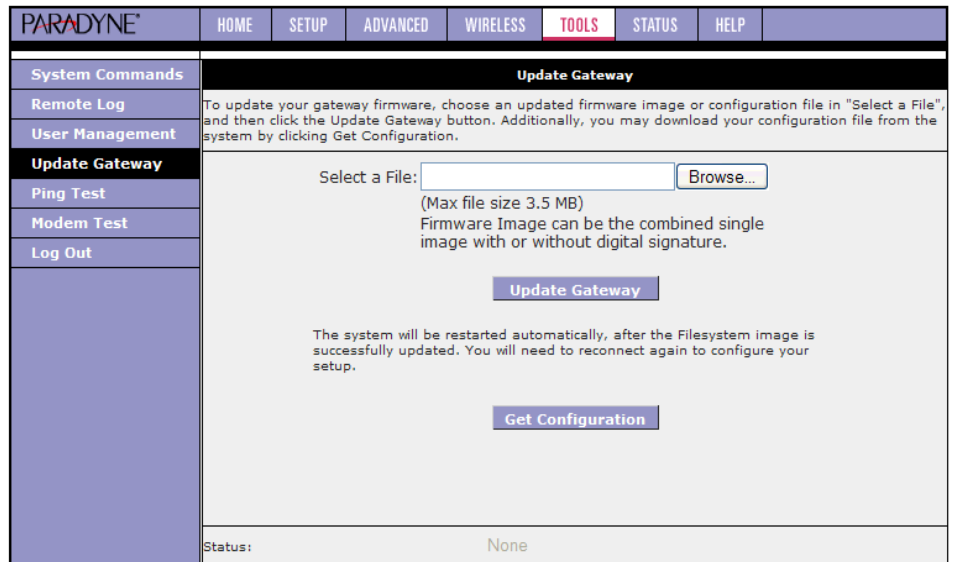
PARADYNE®

HOME SETUP ADVANCED WIRELESS TOOLS STATUS HELP

System Commands
Remote Log
User Management
Update Gateway
Ping Test
Modem Test
Log Out

Update Gateway

To update your gateway firmware, choose an updated firmware image or configuration file in "Select a File", and then click the Update Gateway button. Additionally, you may download your configuration file from the system by clicking Get Configuration.

Select a File: Browse...

(Max file size 3.5 MB)
Firmware Image can be the combined single image with or without digital signature.

Update Gateway

The system will be restarted automatically, after the Filesystem image is successfully updated. You will need to reconnect again to configure your setup.

Get Configuration

Status: None